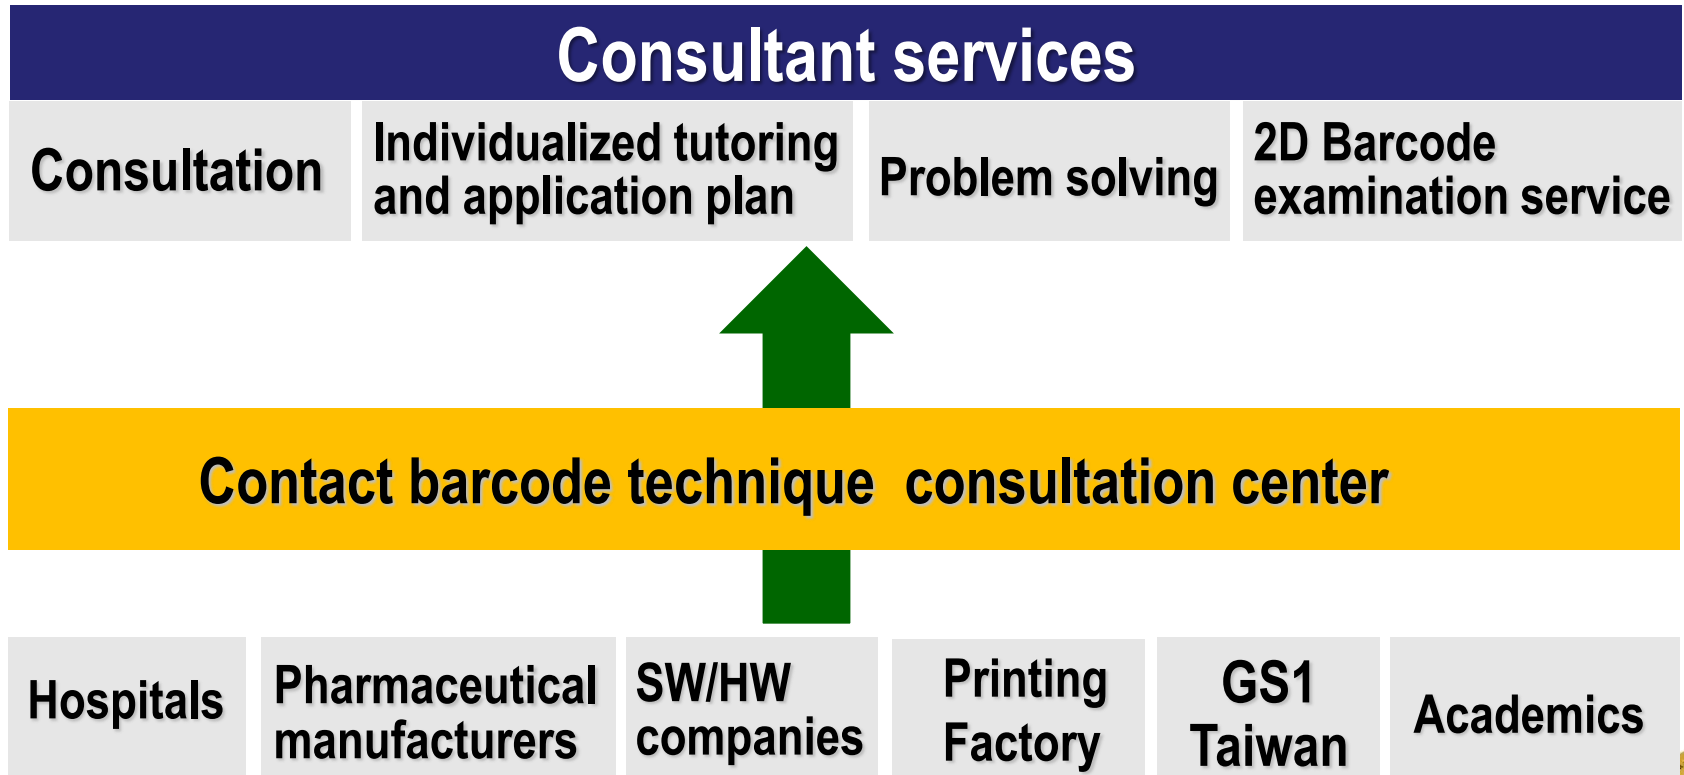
Consultant services

Consultation

Individualized tutoring and application plan

Problem solving

2D Barcode examination service

Contact barcode technique  consultation center

Hospitals

Pharmaceutical manufacturers

SW/HW companies

Printing Factory

GS1 Taiwan

Academics